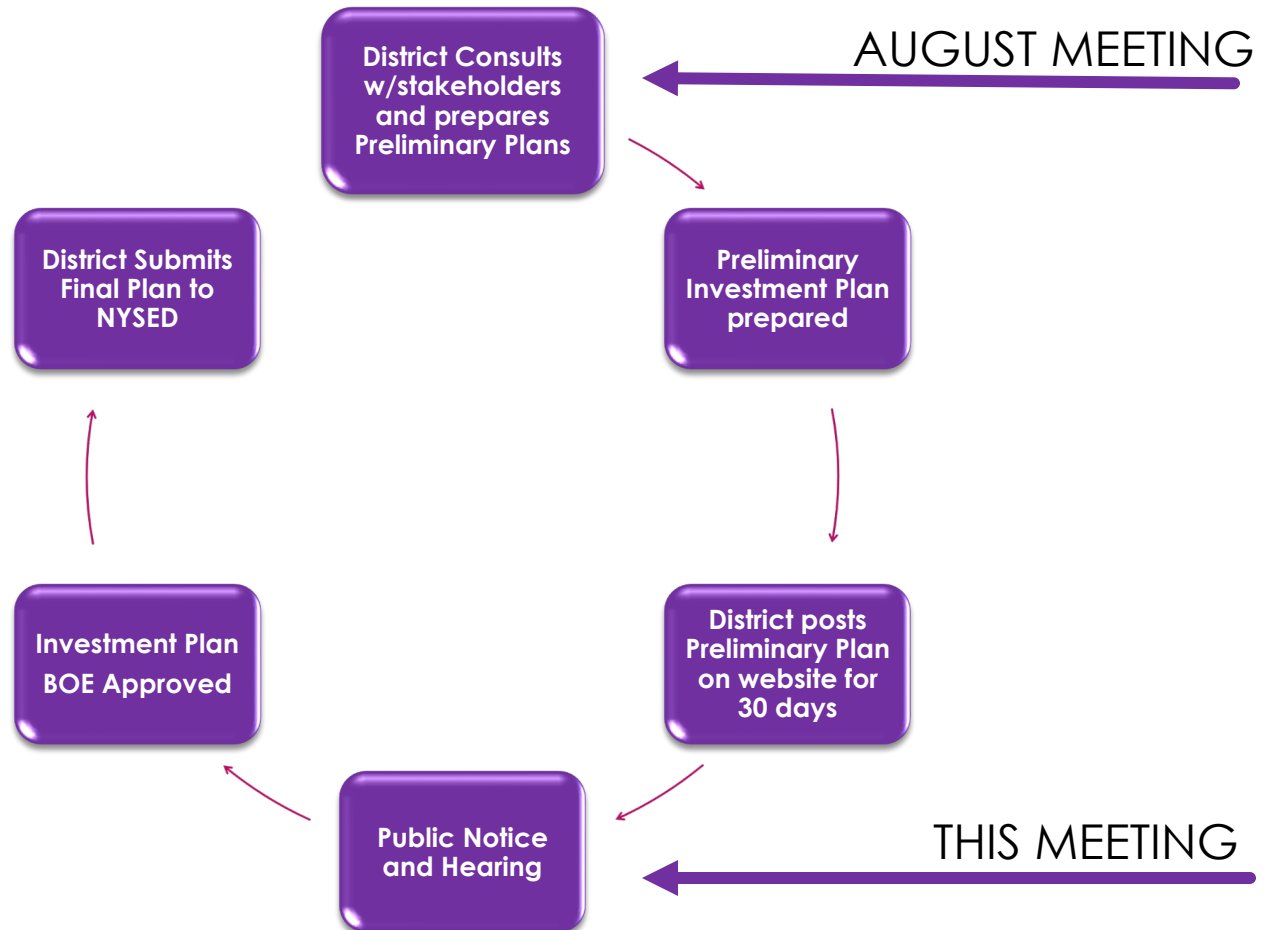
District Consults w/stakeholders and prepares Preliminary Plans

AUGUST MEETING

Preliminary Investment Plan prepared

District posts Preliminary Plan on website for 30 days

Public Notice and Hearing

THIS MEETING

Investment Plan BOE Approved

District Submits Final Plan to NYSED